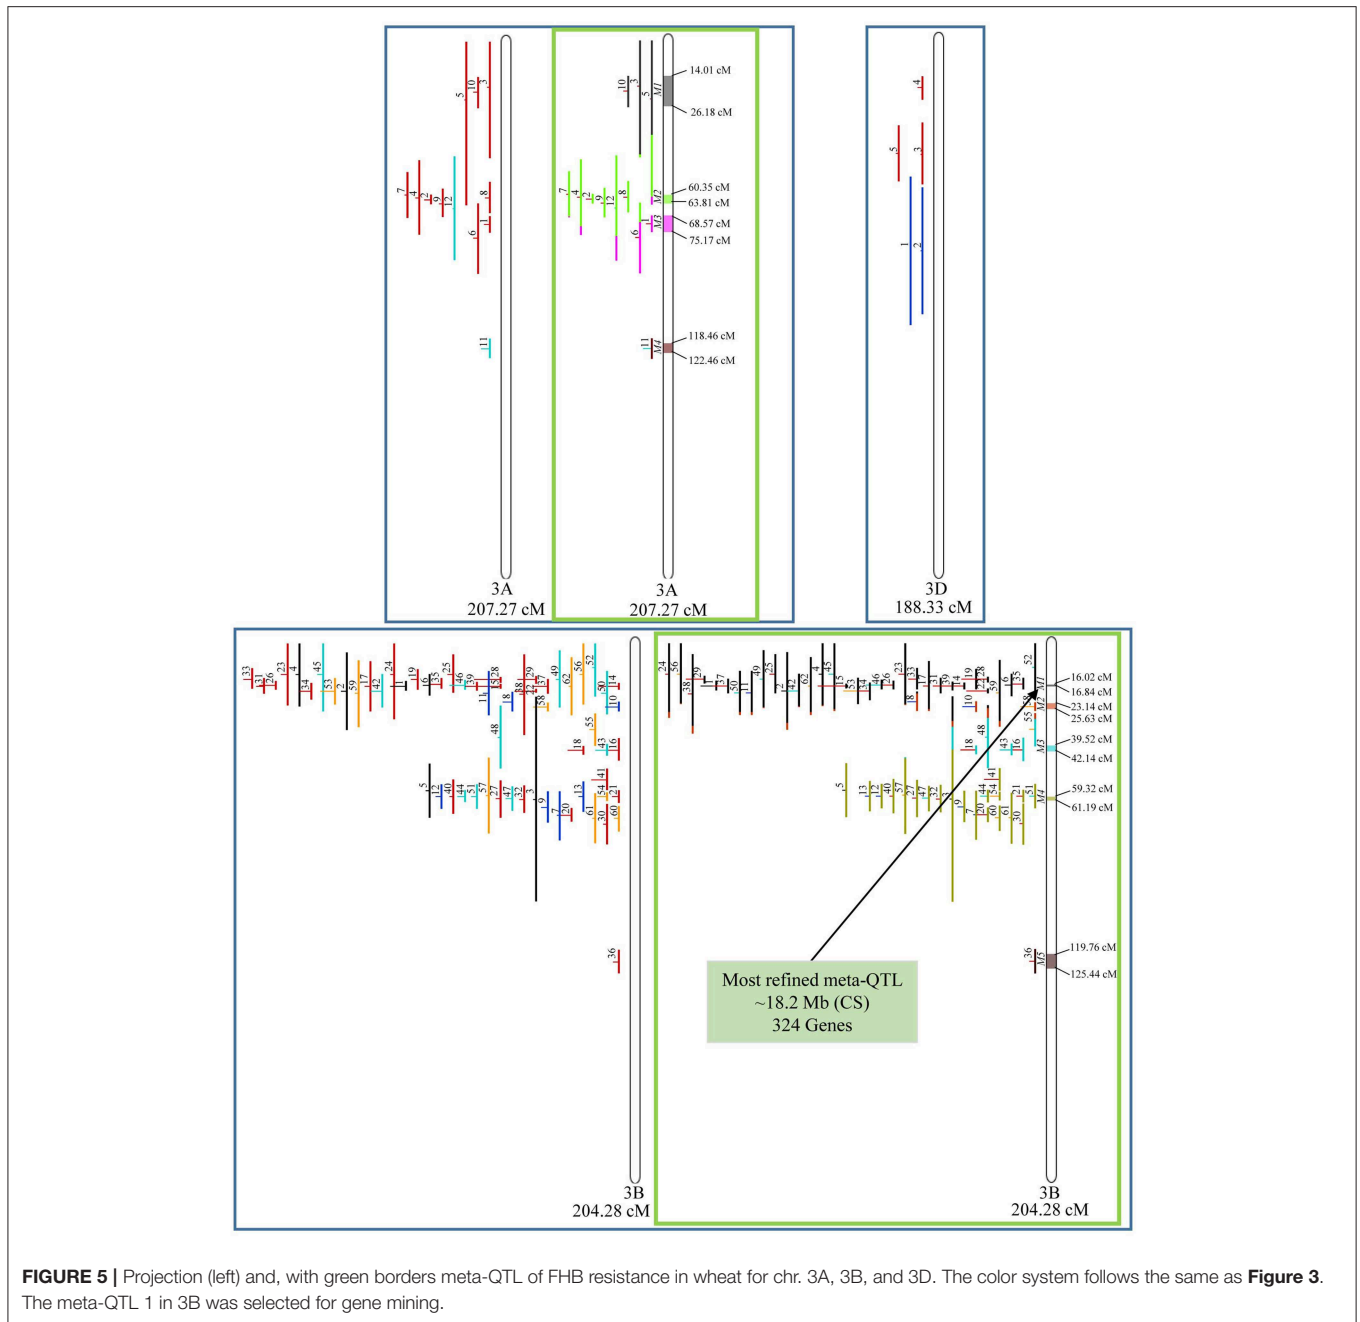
5 10 3
7 4 2 9 12 8 1 6
11
3A
207.27 cM

10 3 5 M1
14.01 cM
26.18 cM
7 4 2 9 12 8 M2 1 M3 6
60.35 cM
63.81 cM
68.57 cM
75.17 cM
11 M4
118.46 cM
122.46 cM
3A
207.27 cM

4
5 3
1 2
3D
188.33 cM

33 31 26 23 4 34 45 33 12 59 17 42 24 11 19 16 35 25 46 39 14 15 28 8 38 22 29 37 58 49 62 56 52 50 14 10
48 55 18 43 16
5 12 40 44 51 57 27 47 32 3 9 7 20 13 61 30 54 41 60 21
36
3B
204.28 cM

24 56 38 29 1 37 50 49 25 2 42 62 4 45 15 53 34 46 26 23 18 33 17 31 39 14 10 19 22 28 59 6 35 52 M1
16.02 cM
16.84 cM
M2
23.14 cM
25.63 cM
48 18 43 16 55 M3
39.52 cM
42.14 cM
5 13 12 40 57 27 47 32 3 9 7 20 44 60 54 41 61 21 51 30 M4
59.32 cM
61.19 cM
36 M5
119.76 cM
125.44 cM
Most refined meta-QTL
~18.2 Mb (CS)
324 Genes
3B
204.28 cM

FIGURE 5 | Projection (left) and, with green borders meta-QTL of FHB resistance in wheat for chr. 3A, 3B, and 3D. The color system follows the same as Figure 3. The meta-QTL 1 in 3B was selected for gene mining.